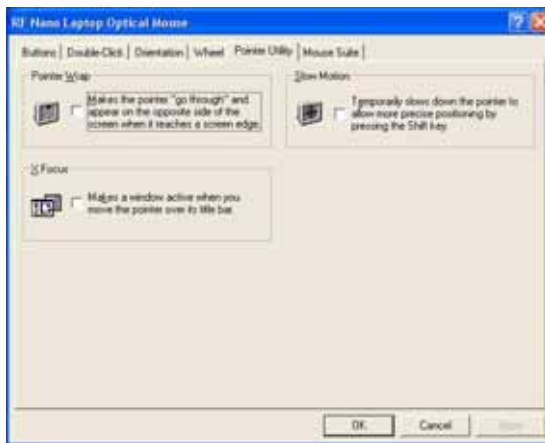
RF Nano Laptop Optical Mouse

Buttons | Double-Click | Orientation | Wheel | Pointer Utility | Mouse Suite |

Pointer Wrap

Makes the pointer "go through" and appear on the opposite side of the screen when it reaches a screen edge.

Slow Motion

Temporarily slows down the pointer to allow more precise positioning by pressing the Shift key.

X Focus

Makes a window active when you move the pointer over its title bar.

OK | Cancel | Apply